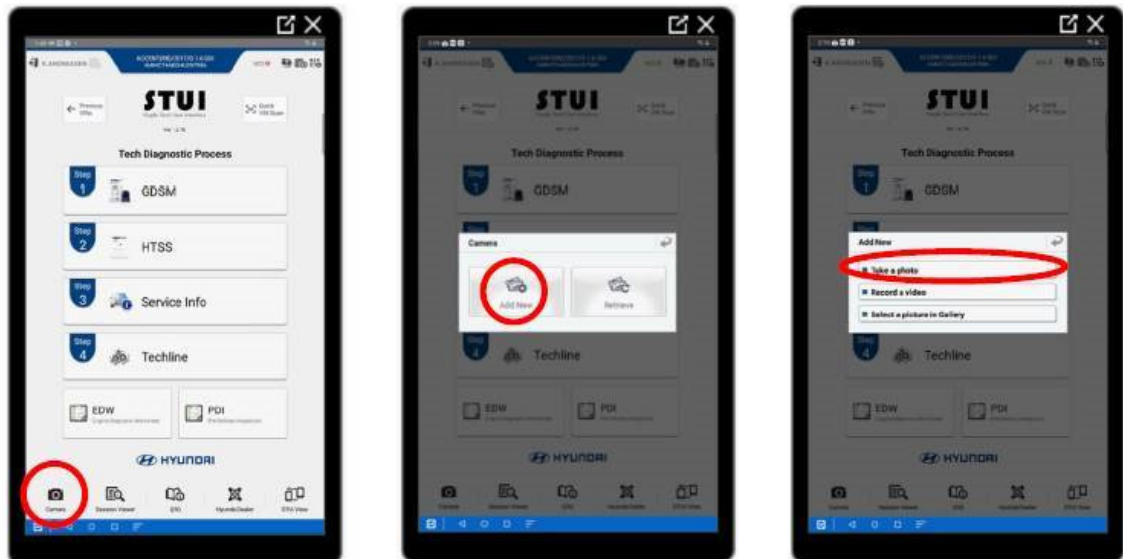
STUI

Tech Diagnostic Process

Step 1 GDSM

Step 2 HTSS

Step 3 Service Info

Step 4 Techline

EDW

PDI

HYUNDAI

Camera

STUI

Tech Diagnostic Process

Step 1 GDSM

Camera

Add New

Retrieve

Step 4 Techline

EDW

PDI

HYUNDAI

STUI

Tech Diagnostic Process

Step 1 GDSM

Add New

Take a photo

Record a video

Select a picture in Gallery

Step 4 Techline

EDW

PDI

HYUNDAI